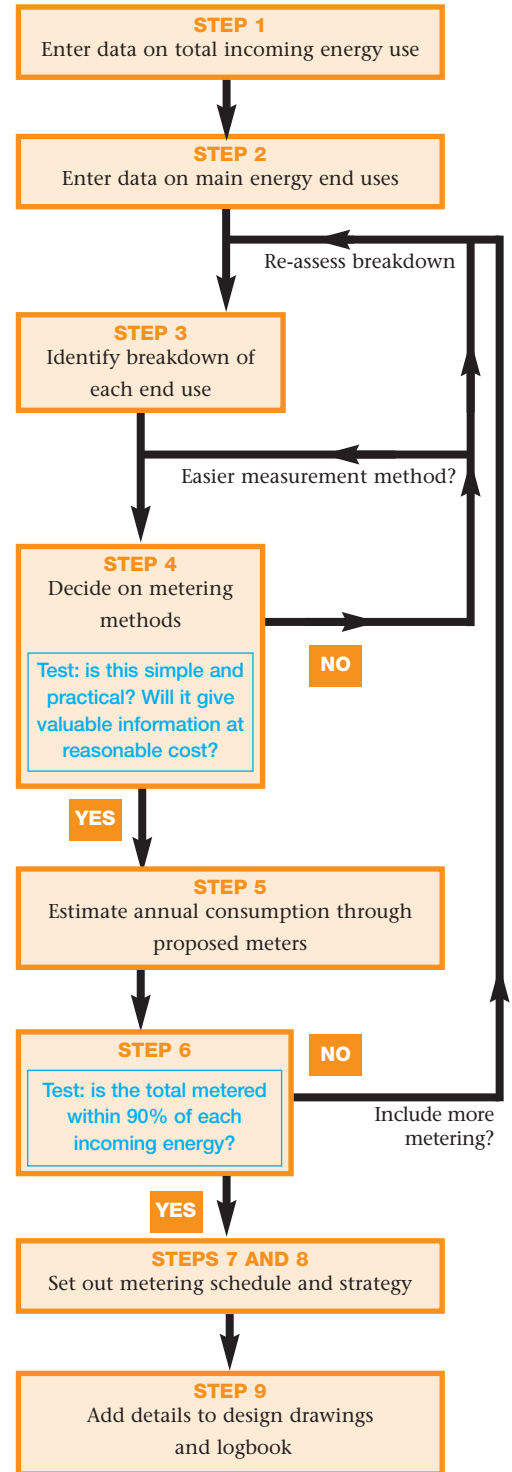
STEP 1
Enter data on total incoming energy use

STEP 2
Enter data on main energy end uses

Re-assess breakdown

STEP 3
Identify breakdown of each end use

Easier measurement method?

STEP 4
Decide on metering methods

Test: is this simple and practical? Will it give valuable information at reasonable cost?

NO

YES

STEP 5
Estimate annual consumption through proposed meters

STEP 6

Test: is the total metered within 90% of each incoming energy?

NO

Include more metering?

YES

STEPS 7 AND 8
Set out metering schedule and strategy

STEP 9
Add details to design drawings and logbook